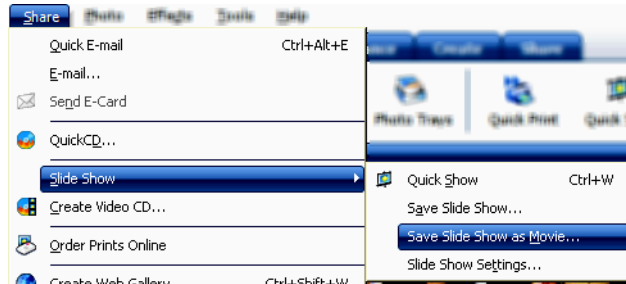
Share Photo Effects Tools Help

Quick E-mail Ctrl+Alt+E
E-mail...
Send E-Card
QuickCD...
Slide Show
Create Video CD...
Order Prints Online
Create Web Gallery Ctrl+Shift+W

Create Share
Photo Trays Quick Print Quick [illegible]

Quick Show Ctrl+W
Save Slide Show...
Save Slide Show as Movie...
Slide Show Settings...